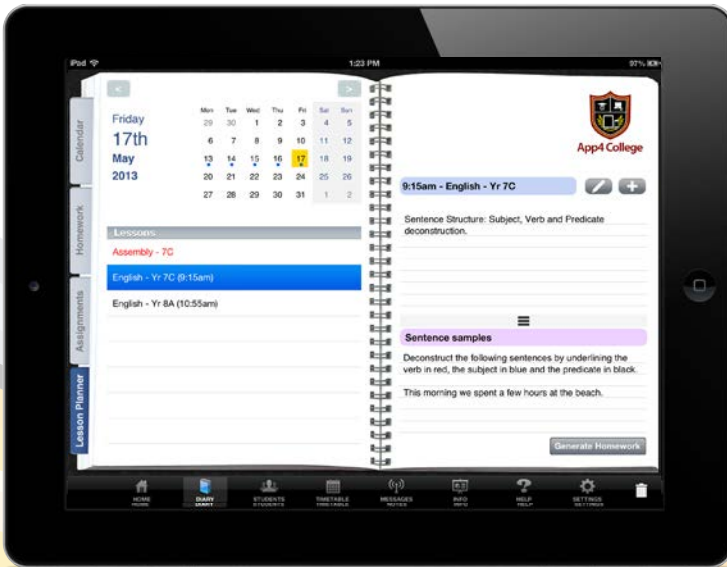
iPod
1:23 PM
97%

<
>

Friday
17th
May
2013

| Mon | Tue | Wed | Thu | Fri | Sat | Sun |
|---|---|---|---|---|---|---|
| 29 | 30 | 1 | 2 | 3 | 4 | 5 |
| 6 | 7 | 8 | 9 | 10 | 11 | 12 |
| 13 | 14 | 15 | 16 | 17 | 18 | 19 |
| 20 | 21 | 22 | 23 | 24 | 25 | 26 |
| 27 | 28 | 29 | 30 | 31 | 1 | 2 |

Calendar
Homework
Assignments
Lesson Planner

Lessons
Assembly - 7C
English - Yr 7C (9:15am)
English - Yr 8A (10:55am)

App4 College

9:15am - English - Yr 7C

Sentence Structure: Subject, Verb and Predicate deconstruction.

Sentence samples
Deconstruct the following sentences by underlining the verb in red, the subject in blue and the predicate in black.

This morning we spent a few hours at the beach.

Generate Homework

HOME
DIARY
STUDENTS
TIMETABLE
MESSAGES
INFO
HELP
SETTINGS